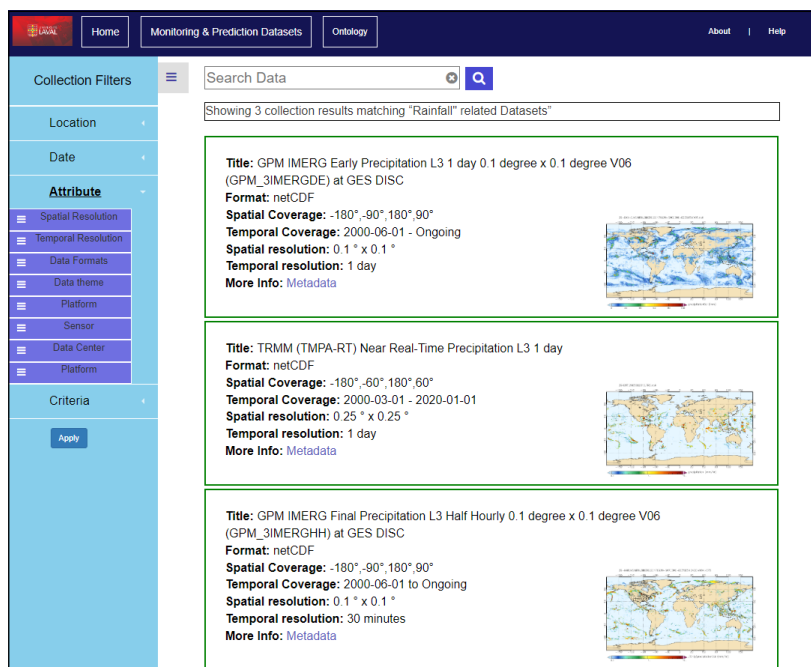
UNIVERSITÉ LAVAL

Home

Monitoring & Prediction Datasets

Ontology

About | Help

Collection Filters

Location

Date

Attribute

Spatial Resolution

Temporal Resolution

Data Formats

Data theme

Platform

Sensor

Data Center

Platform

Criteria

Apply

Search Data

Showing 3 collection results matching "Rainfall" related Datasets"

**Title:** GPM IMERG Early Precipitation L3 1 day 0.1 degree x 0.1 degree V06 (GPM_3IMERGDE) at GES DISC
**Format:** netCDF
**Spatial Coverage:** -180°,-90°,180°,90°
**Temporal Coverage:** 2000-06-01 - Ongoing
**Spatial resolution:** 0.1 ° x 0.1 °
**Temporal resolution:** 1 day
**More Info:** Metadata

**Title:** TRMM (TMPA-RT) Near Real-Time Precipitation L3 1 day
**Format:** netCDF
**Spatial Coverage:** -180°,-60°,180°,60°
**Temporal Coverage:** 2000-03-01 - 2020-01-01
**Spatial resolution:** 0.25 ° x 0.25 °
**Temporal resolution:** 1 day
**More Info:** Metadata

**Title:** GPM IMERG Final Precipitation L3 Half Hourly 0.1 degree x 0.1 degree V06 (GPM_3IMERGHH) at GES DISC
**Format:** netCDF
**Spatial Coverage:** -180°,-90°,180°,90°
**Temporal Coverage:** 2000-06-01 to Ongoing
**Spatial resolution:** 0.1 ° x 0.1 °
**Temporal resolution:** 30 minutes
**More Info:** Metadata